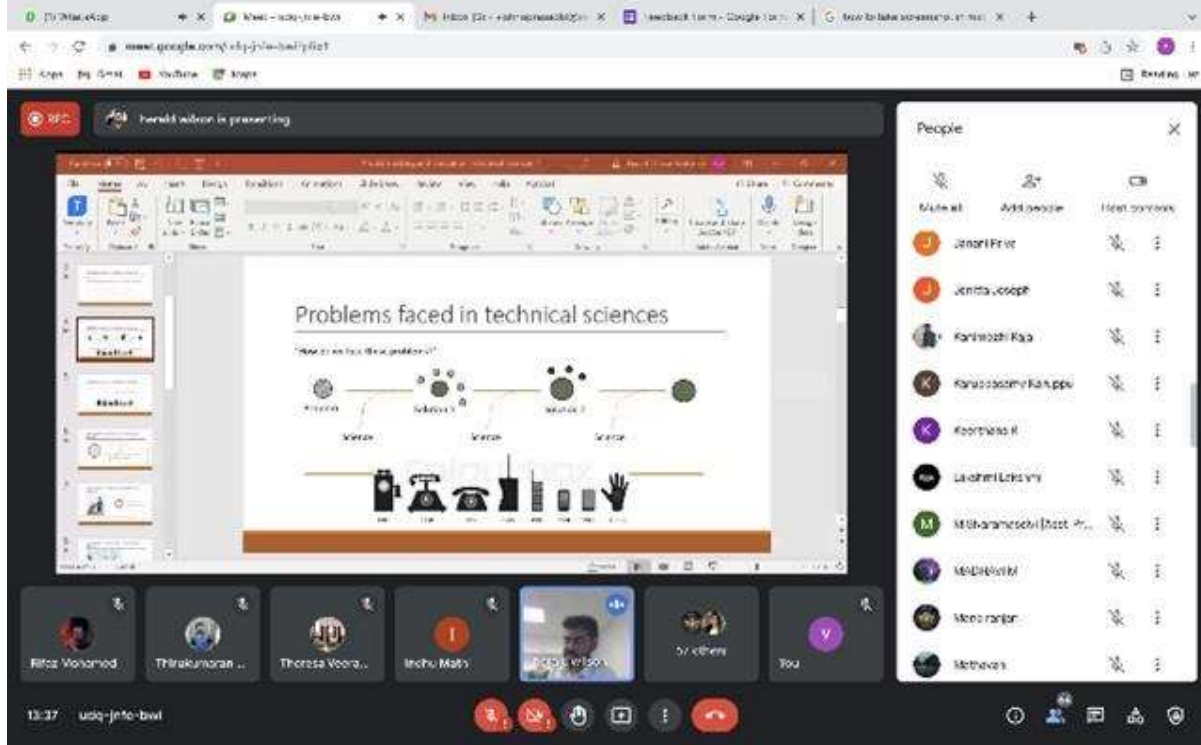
Meet - udq-jnfe-bwi

meet.google.com/udq-jnfe-bwi

REC

herald wilson is presenting

Problems faced in technical sciences

"How do we face these problems?"

Science

Science

Science

People

Mute all

Add people

Host controls

Janani Priya

Jenitta Joseph

Kanimozhi Raja

Karuppasamy Karuppu

Keerthana R

Lakshmi Lakshmi

M Sharameselvi [Asst. Pr...

MADHAVAN

Manoranjan

Mathavan

Rifas Mohamed

Thirukumaran ...

Theresa Veera...

Inchu Mathi

Herald Wilson

57 others

You

13:37 udq-jnfe-bwi